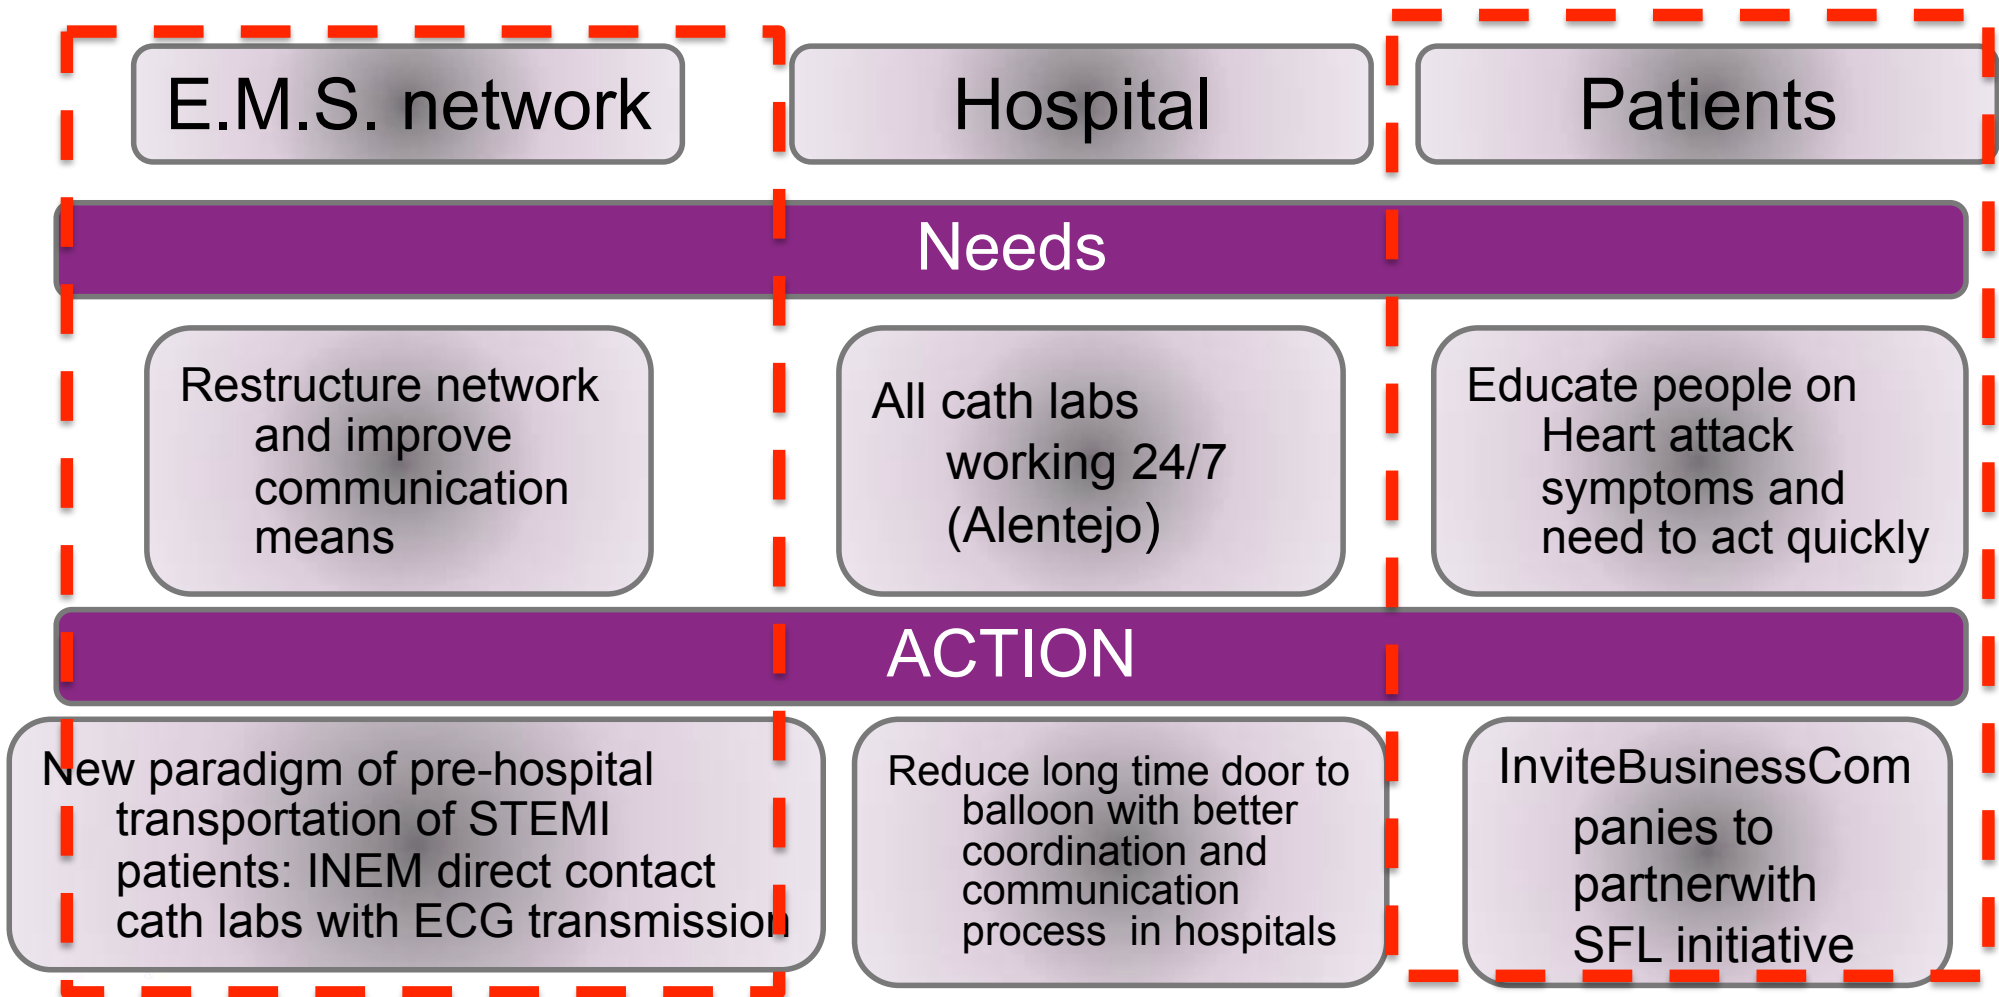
E.M.S. network

Hospital

Patients

Needs

Restructure network and improve communication means

All cath labs working 24/7 (Alentejo)

Educate people on Heart attack symptoms and need to act quickly

ACTION

New paradigm of pre-hospital transportation of STEMI patients: INEM direct contact cath labs with ECG transmission

Reduce long time door to balloon with better coordination and communication process in hospitals

InviteBusinessCompanies to partnerwith SFL initiative